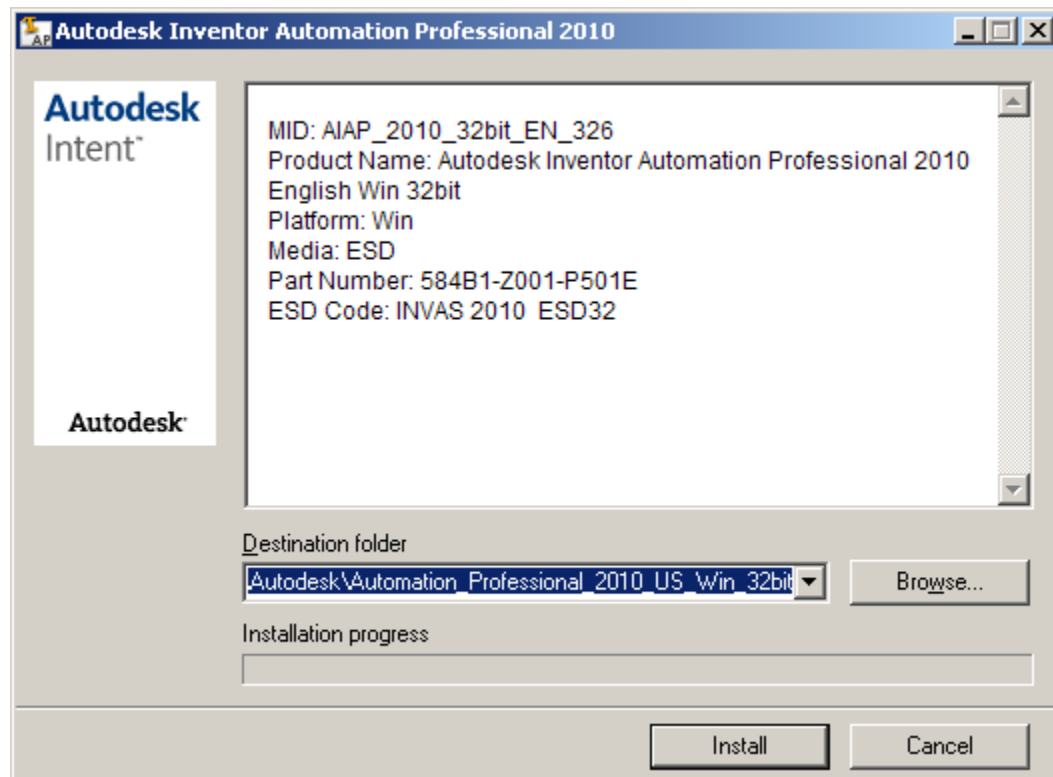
Autodesk Inventor Automation Professional 2010

Autodesk
Intent™

Autodesk

MID: AIAP_2010_32bit_EN_326
Product Name: Autodesk Inventor Automation Professional 2010 English Win 32bit
Platform: Win
Media: ESD
Part Number: 584B1-Z001-P501E
ESD Code: INVAS 2010 ESD32

Destination folder
Autodesk\Automation_Professional_2010_US_Win_32bit

Browse...

Installation progress

Install

Cancel